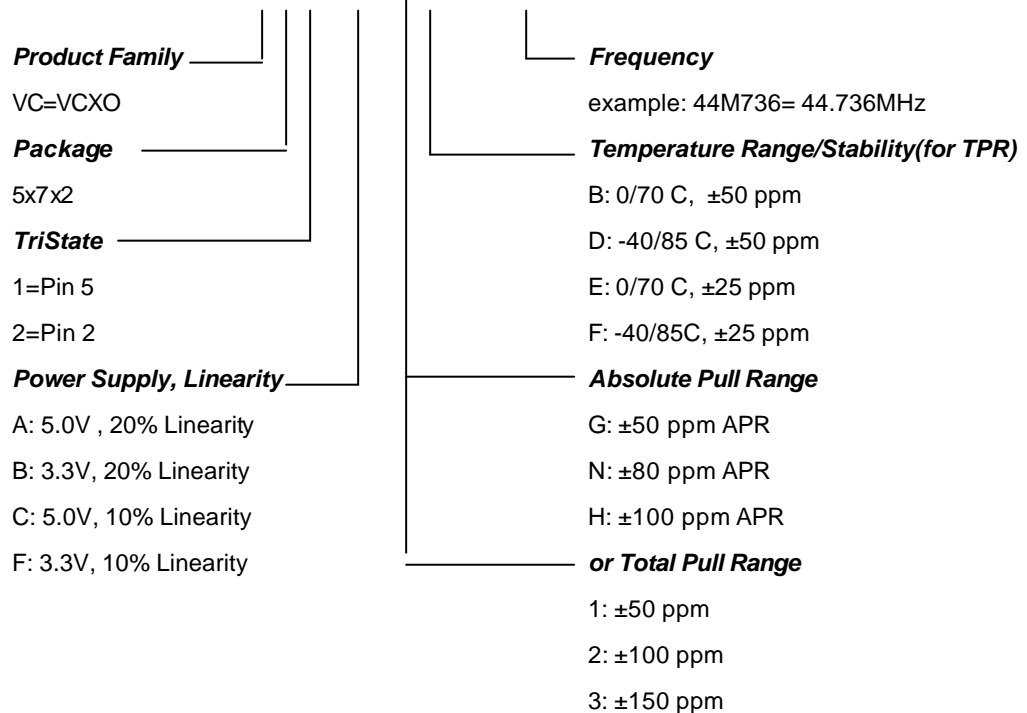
Product Family

VC=VCXO

Package

5x7x2

TriState

1=Pin 5

2=Pin 2

Power Supply, Linearity

A: 5.0V , 20% Linearity

B: 3.3V, 20% Linearity

C: 5.0V, 10% Linearity

F: 3.3V, 10% Linearity

Frequency

example: 44M736= 44.736MHz

Temperature Range/Stability(for TPR)

B: 0/70 C, ±50 ppm

D: -40/85 C, ±50 ppm

E: 0/70 C, ±25 ppm

F: -40/85C, ±25 ppm

Absolute Pull Range

G: ±50 ppm APR

N: ±80 ppm APR

H: ±100 ppm APR

or Total Pull Range

1: ±50 ppm

2: ±100 ppm

3: ±150 ppm